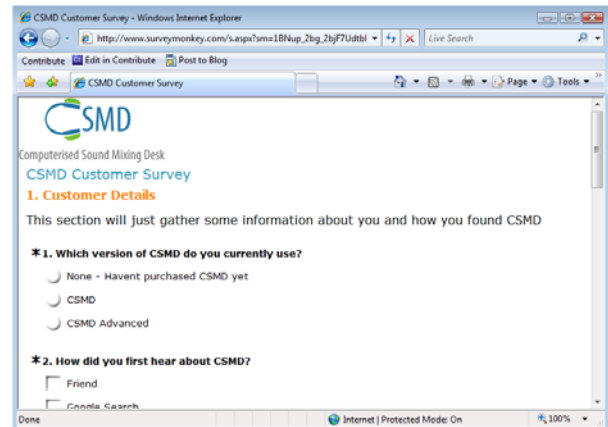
CSMD Customer Survey - Windows Internet Explorer

http://www.surveymonkey.com/s.aspx?sm=1BNup_2bg_2bjF7Udtbl

Live Search

Contribute | Edit in Contribute | Post to Blog

CSMD Customer Survey

Page ▾ Tools ▾

CSMD

Computerised Sound Mixing Desk

CSMD Customer Survey

1. Customer Details

This section will just gather some information about you and how you found CSMD

*1. Which version of CSMD do you currently use?

None - Havent purchased CSMD yet

CSMD

CSMD Advanced

*2. How did you first hear about CSMD?

Friend

Google Search

Done

Internet | Protected Mode: On

100%